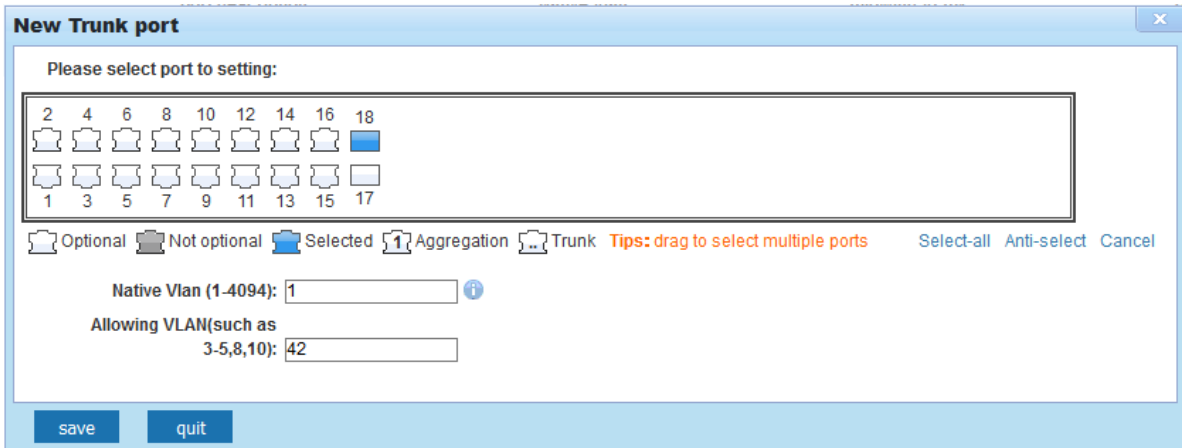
New Trunk port

×

Please select port to setting:

| 2 | 4 | 6 | 8 | 10 | 12 | 14 | 16 | 18 |
|---|---|---|---|---|---|---|---|---|
| 1 | 3 | 5 | 7 | 9 | 11 | 13 | 15 | 17 |

Optional Not optional Selected 1 Aggregation .. Trunk Tips: drag to select multiple ports Select-all Anti-select Cancel

Native Vlan (1-4094): 1

Allowing VLAN(such as 3-5,8,10): 42

save quit